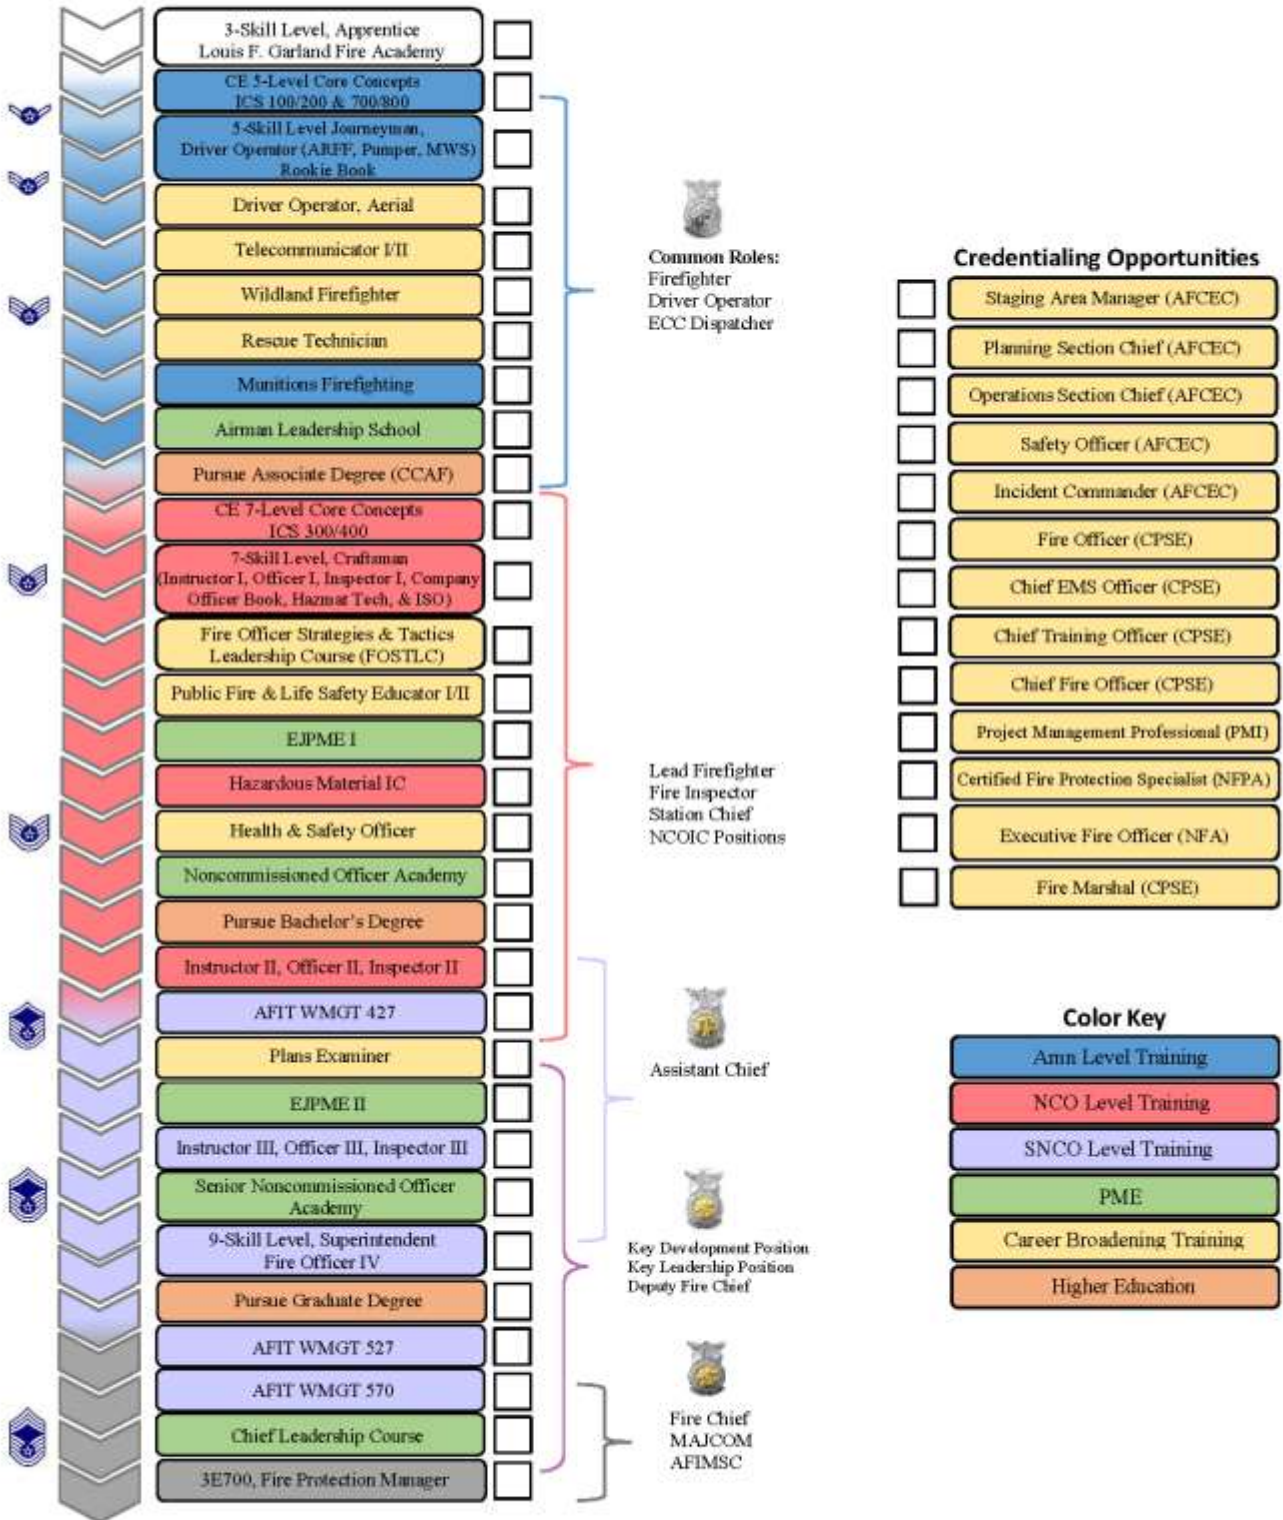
3-Skill Level, Apprentice
Louis F. Garland Fire Academy

CE 5-Level Core Concepts
ICS 100/200 & 700/800

5-Skill Level Journeyman, Driver Operator (ARFF, Pumper, MWS) Rookie Book

Driver Operator, Aerial

Telecommunicator I/II

Wildland Firefighter

Rescue Technician

Munitions Firefighting

Airman Leadership School

Pursue Associate Degree (CCAF)

CE 7-Level Core Concepts
ICS 300/400

7-Skill Level, Craftsman (Instructor I, Officer I, Inspector I, Company Officer Book, Hazmat Tech, & ISO)

Fire Officer Strategies & Tactics Leadership Course (FOSTLC)

Public Fire & Life Safety Educator I/II

EJPME I

Hazardous Material IC

Health & Safety Officer

Noncommissioned Officer Academy

Pursue Bachelor's Degree

Instructor II, Officer II, Inspector II

AFIT WMGT 427

Plans Examiner

EJPME II

Instructor III, Officer III, Inspector III

Senior Noncommissioned Officer Academy

9-Skill Level, Superintendent
Fire Officer IV

Pursue Graduate Degree

AFIT WMGT 527

AFIT WMGT 570

Chief Leadership Course

3E700, Fire Protection Manager

Common Roles:
Firefighter
Driver Operator
ECC Dispatcher

Lead Firefighter
Fire Inspector
Station Chief
NCOIC Positions

Assistant Chief

Key Development Position
Key Leadership Position
Deputy Fire Chief

Fire Chief
MAJCOM
AFIMSC

Credentialing Opportunities

Staging Area Manager (AFCEC)

Planning Section Chief (AFCEC)

Operations Section Chief (AFCEC)

Safety Officer (AFCEC)

Incident Commander (AFCEC)

Fire Officer (CPSE)

Chief EMS Officer (CPSE)

Chief Training Officer (CPSE)

Chief Fire Officer (CPSE)

Project Management Professional (PMI)

Certified Fire Protection Specialist (NFPA)

Executive Fire Officer (NFA)

Fire Marshal (CPSE)

Color Key

Amn Level Training

NCO Level Training

SNCO Level Training

PME

Career Broadening Training

Higher Education